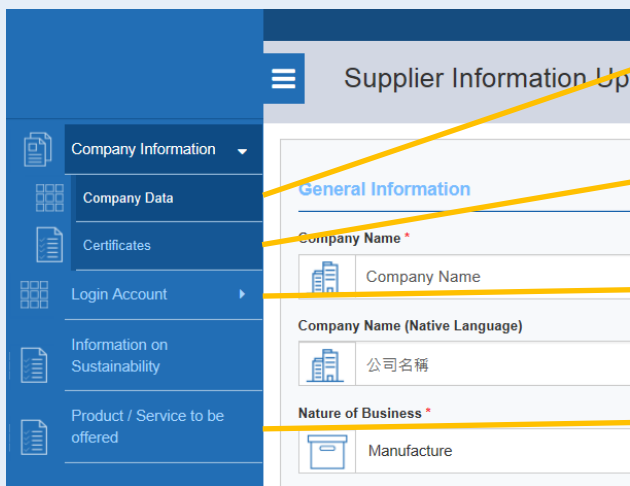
Company Information
Company Data
Certificates
Login Account
Information on Sustainability
Product / Service to be offered

Supplier Information Up

General Information

Company Name *
Company Name

Company Name (Native Language)
公司名稱

Nature of Business *
Manufacture